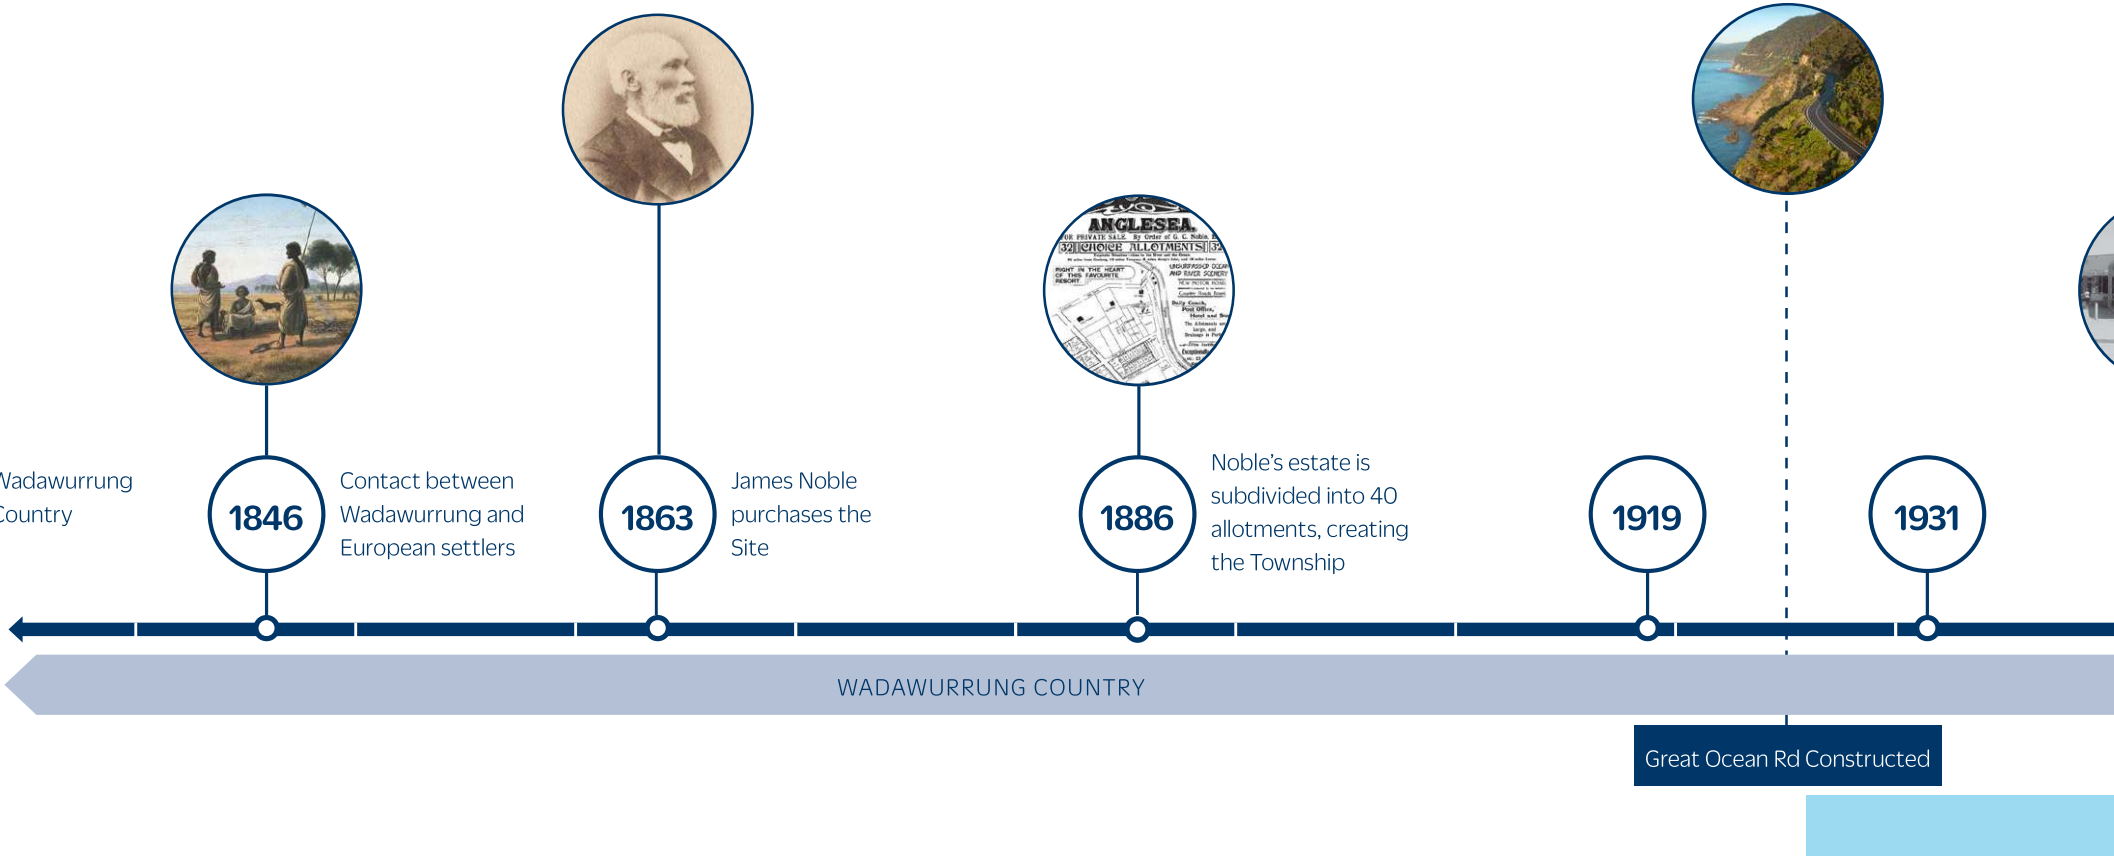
Wadawurrung Country

1846
Contact between Wadawurrung and European settlers

1863
James Noble purchases the Site

ANGLESEA
FOR PRIVATE SALE By Order of G. C. Noble
32 CHOICE ALLOTMENTS 32
RIGHT IN THE HEART OF THIS FAVOURITE RESORT
UNSURPASSED OCEAN AND RIVER SCENERY
NEW MOTOR ROAD
Daily Coach, Post Office, Hotel and Store

1886
Noble's estate is subdivided into 40 allotments, creating the Township

1919

1931

WADAWURRUNG COUNTRY

Great Ocean Rd Constructed